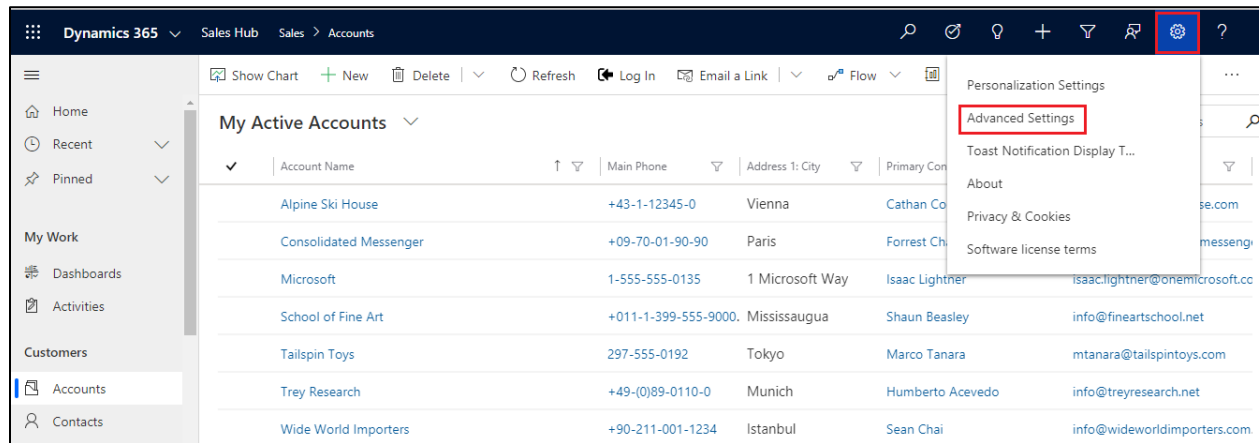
Dynamics 365 Sales Hub Sales > Accounts

?

Home
Recent
Pinned

My Work
Dashboards
Activities

Customers
Accounts
Contacts

Show Chart + New Delete Refresh Log In Email a Link Flow

My Active Accounts

| ✓ | Account Name | Main Phone | Address 1: City | Primary Con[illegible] | |
|---|---|---|---|---|---|
| | Alpine Ski House | +43-1-12345-0 | Vienna | Cathan Co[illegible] | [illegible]se.com |
| | Consolidated Messenger | +09-70-01-90-90 | Paris | Forrest Ch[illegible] | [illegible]messeng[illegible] |
| | Microsoft | 1-555-555-0135 | 1 Microsoft Way | Isaac Lightner | isaac.lightner@onemicrosoft.co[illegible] |
| | School of Fine Art | +011-1-399-555-9000. | Mississaugua | Shaun Beasley | info@fineartschool.net |
| | Tailspin Toys | 297-555-0192 | Tokyo | Marco Tanara | mtanara@tailspintoys.com |
| | Trey Research | +49-(0)89-0110-0 | Munich | Humberto Acevedo | info@treyresearch.net |
| | Wide World Importers | +90-211-001-1234 | Istanbul | Sean Chai | info@wideworldimporters.com |

Personalization Settings
Advanced Settings
Toast Notification Display T...
About
Privacy & Cookies
Software license terms